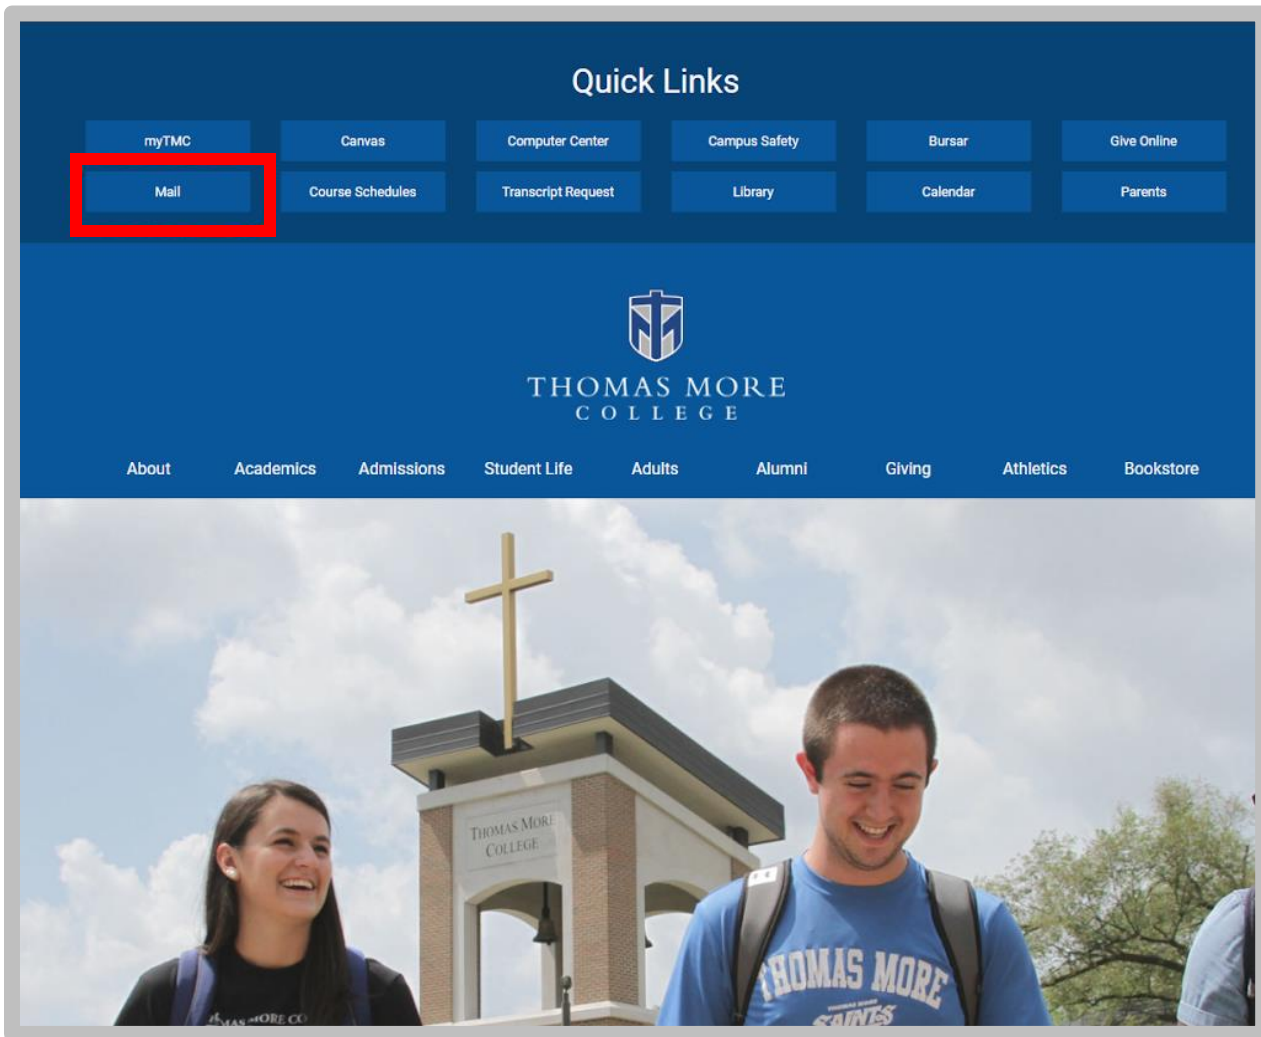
Quick Links

myTMC
Canvas
Computer Center
Campus Safety
Bursar
Give Online
Mail
Course Schedules
Transcript Request
Library
Calendar
Parents

THOMAS MORE
COLLEGE

About
Academics
Admissions
Student Life
Adults
Alumni
Giving
Athletics
Bookstore

THOMAS MORE
COLLEGE

THOMAS MORE
SAINTS